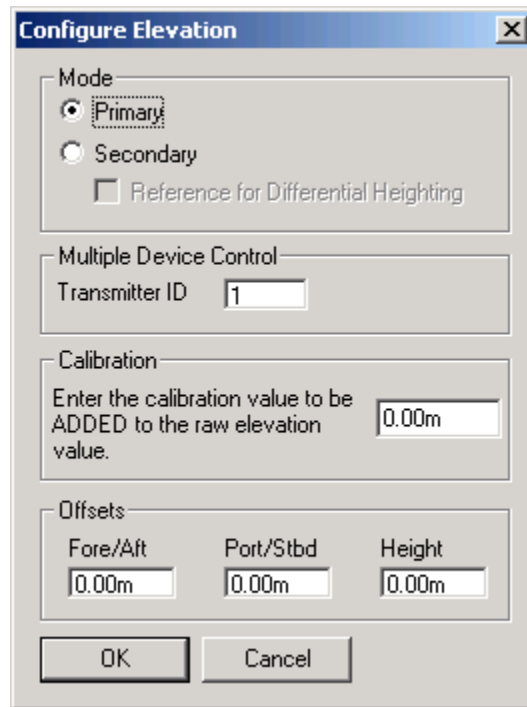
Configure Elevation

X

Mode

Primary

Secondary

Reference for Differential Heighting

Multiple Device Control

Transmitter ID 1

Calibration

Enter the calibration value to be ADDED to the raw elevation value.

0.00m

Offsets

Fore/Aft

0.00m

Port/Stbd

0.00m

Height

0.00m

OK

Cancel